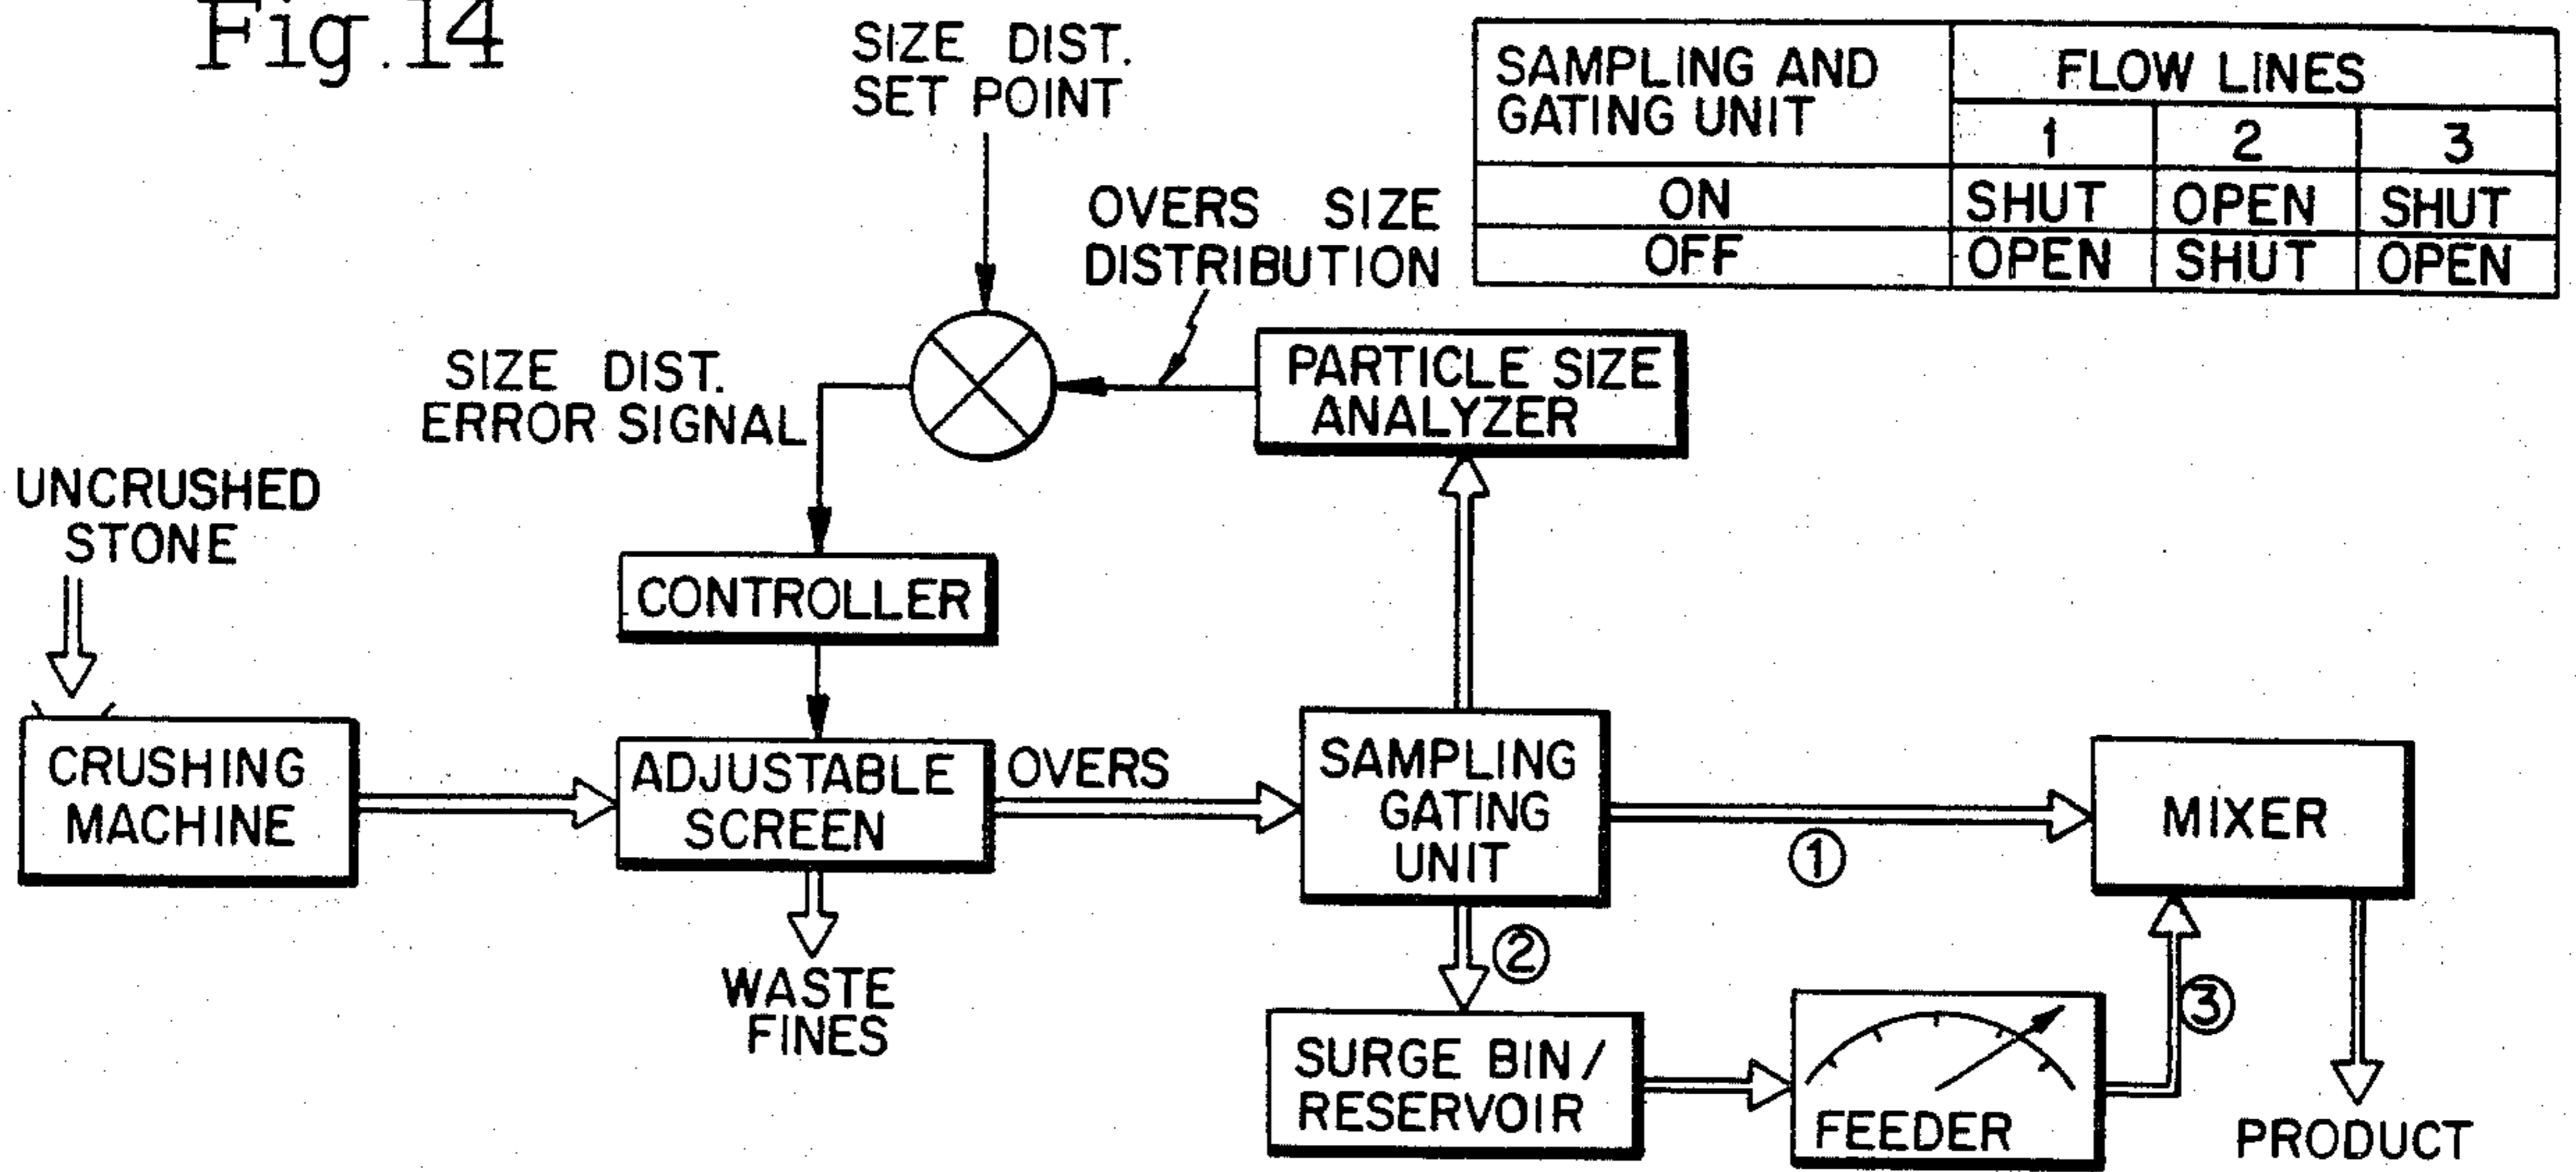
Fig.14

SIZE DIST. SET POINT

| SAMPLING AND GATING UNIT | FLOW LINES | | |
|---|---|---|---|
| | 1 | 2 | 3 |
| ON | SHUT | OPEN | SHUT |
| OFF | OPEN | SHUT | OPEN |

OVERS SIZE DISTRIBUTION

SIZE DIST. ERROR SIGNAL

PARTICLE SIZE ANALYZER

UNCRUSHED STONE

CONTROLLER

CRUSHING MACHINE

ADJUSTABLE SCREEN

OVERS

SAMPLING GATING UNIT

MIXER

①

②

③

WASTE FINES

SURGE BIN / RESERVOIR

FEEDER

PRODUCT